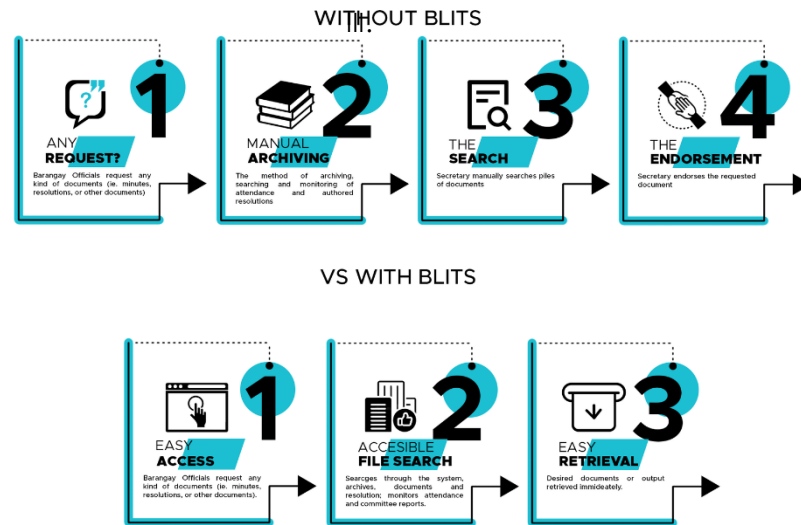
WITHOUT BLITS

1
ANY
REQUEST?
Barangay Officials request any kind of documents (ie. minutes, resolutions, or other documents)

2
MANUAL
ARCHIVING
The method of archiving, searching and monitoring of attendance and authored resolutions

3
THE
SEARCH
Secretary manually searches piles of documents

4
THE
ENDORSEMENT
Secretary endorses the requested document

VS WITH BLITS

1
EASY
ACCESS
Barangay Officials request any kind of documents (ie. minutes, resolutions, or other documents).

2
ACCESIBLE
FILE SEARCH
Searcges through the system, archives, documents and resolution; monitors attendance and committee reports.

3
EASY
RETRIEVAL
Desired documents or output retrieved immideately.